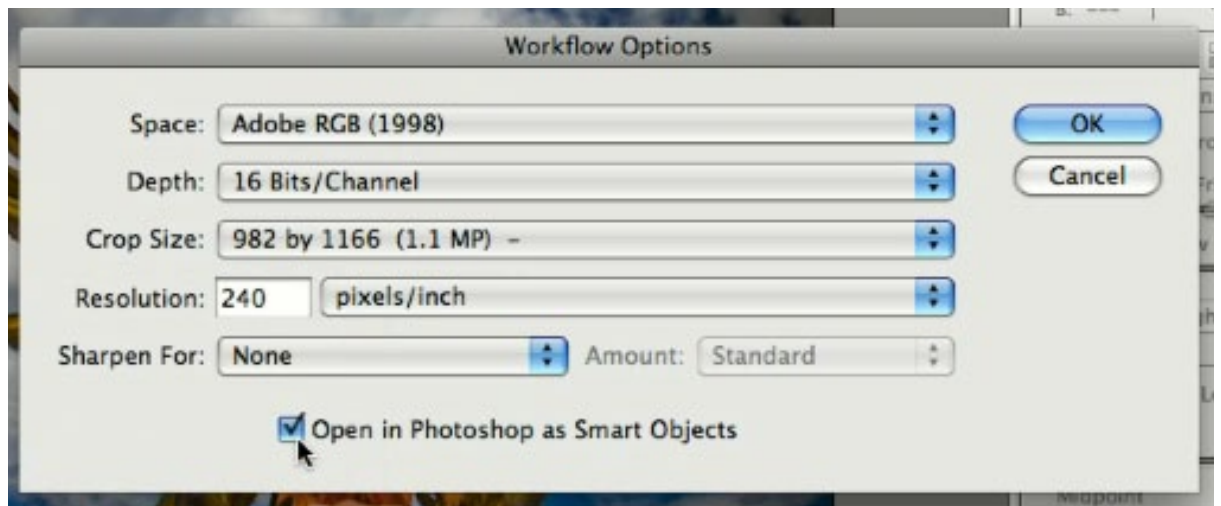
Workflow Options

Space: Adobe RGB (1998)

Depth: 16 Bits/Channel

Crop Size: 982 by 1166 (1.1 MP) –

Resolution: 240 pixels/inch

Sharpen For: None Amount: Standard

Open in Photoshop as Smart Objects

OK

Cancel

Midpoint